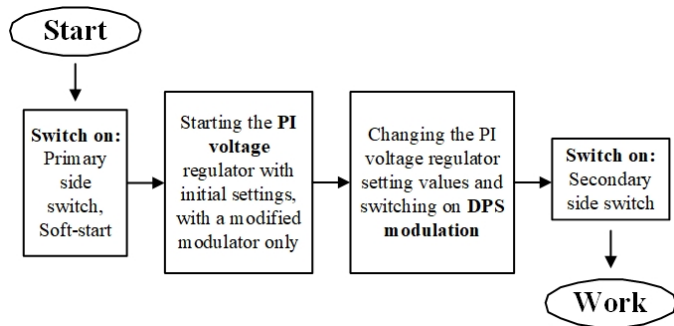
Start

Switch on: Primary side switch, Soft-start

Starting the PI voltage regulator with initial settings, with a modified modulator only

Changing the PI voltage regulator setting values and switching on DPS modulation

Switch on: Secondary side switch

Work